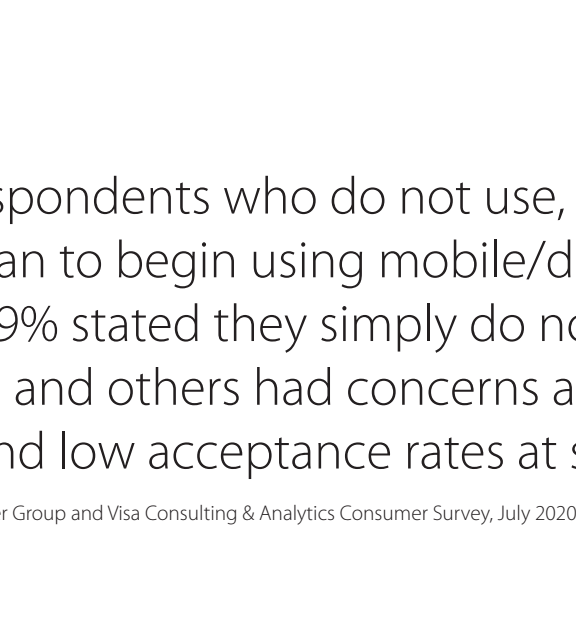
spondents who do not use, an to begin using mobile/d 9% stated they simply do no and others had concerns a nd low acceptance rates at s

r Group and Visa Consulting & Analytics Consumer Survey, July 2020